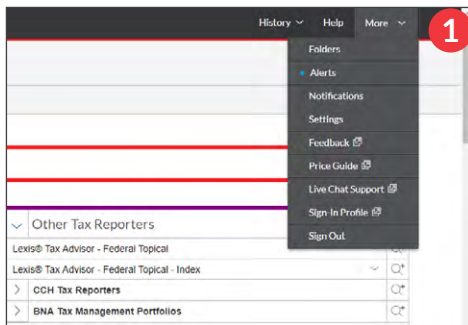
History Help More

1

Folders
Alerts
Notifications
Settings
Feedback
Price Guide
Live Chat Support
Sign-In Profile
Sign Out

Other Tax Reporters
Lexis® Tax Advisor - Federal Topical
Lexis® Tax Advisor - Federal Topical - Index
CCH Tax Reporters
BNA Tax Management Portfolios